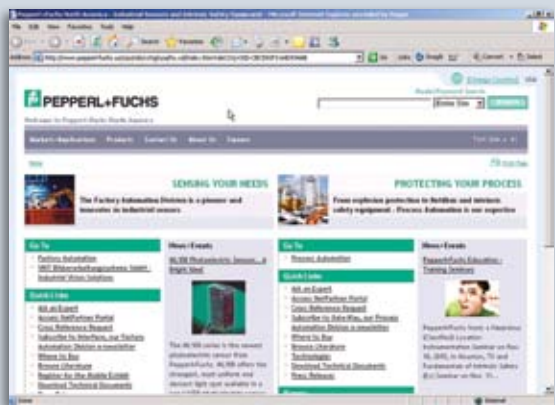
PEPPERL+FUCHS

Welcome to Pepperl+Fuchs North America

Markets/Applications Products Contact Us About Us Careers

SENSING YOUR NEEDS

The Factory Automation Division is a pioneer and innovator in industrial sensors.

PROTECTING YOUR PROCESS

From explosion protection to fieldbus and intrinsic safety equipment - Process Automation is our expertise

Go To

Factory Automation

Quick Links

Ask an Expert

Cross Reference Request

Where to Buy

Browse Literature

Download Technical Documents

News/Events

Go To

Process Automation

Quick Links

Ask an Expert

Cross Reference Request

Where to Buy

Technologies

Download Technical Documents

Press Releases

News/Events

PepperlFuchs Education - Training Seminars